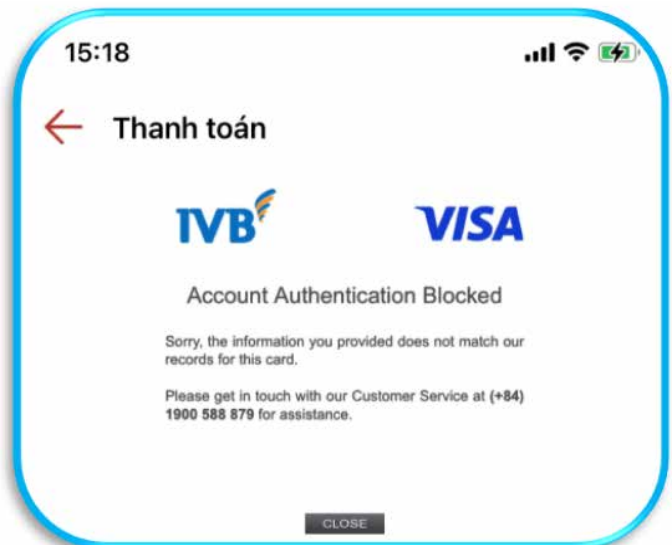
15:18

Thanh toán

IVB

VISA

Account Authentication Blocked

Sorry, the information you provided does not match our records for this card.

Please get in touch with our Customer Service at (+84) 1900 588 879 for assistance.

CLOSE